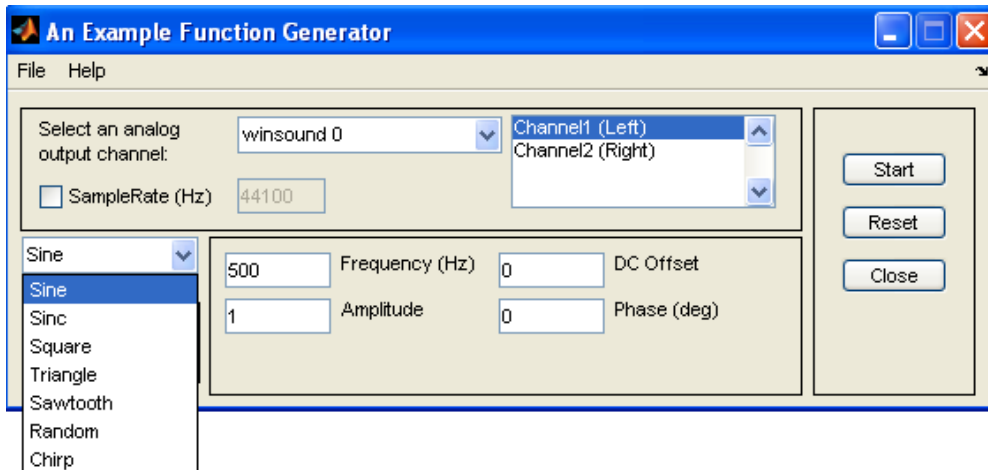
An Example Function Generator

File Help

Select an analog output channel:

winsound 0

Channel1 (Left)
Channel2 (Right)

SampleRate (Hz) 44100

Start

Reset

Close

Sine

Sine
Sinc
Square
Triangle
Sawtooth
Random
Chirp

500 Frequency (Hz)

0 DC Offset

1 Amplitude

0 Phase (deg)